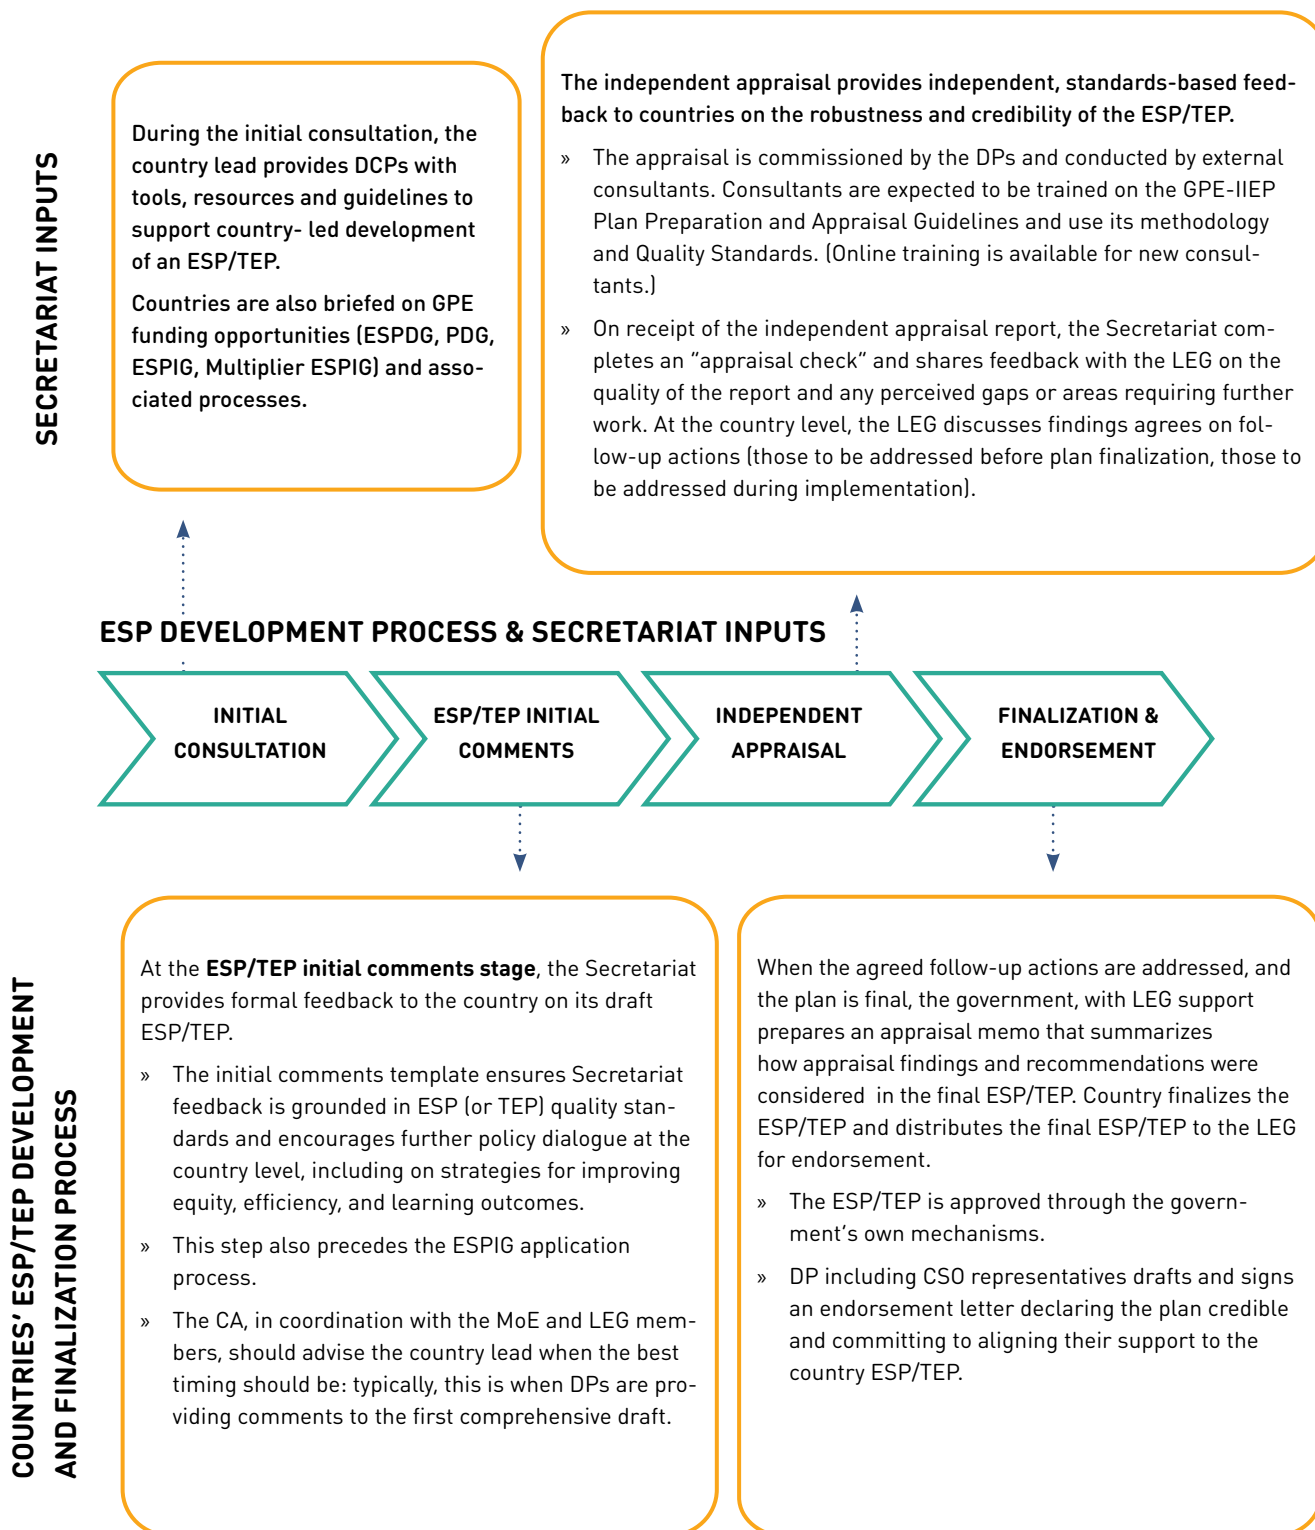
SECRETARIAT INPUTS

During the initial consultation, the country lead provides DCPs with tools, resources and guidelines to support country- led development of an ESP/TEP.

Countries are also briefed on GPE funding opportunities (ESPDG, PDG, ESPIG, Multiplier ESPIG) and associated processes.

The independent appraisal provides independent, standards-based feedback to countries on the robustness and credibility of the ESP/TEP.

» The appraisal is commissioned by the DPs and conducted by external consultants. Consultants are expected to be trained on the GPE-IIEP Plan Preparation and Appraisal Guidelines and use its methodology and Quality Standards. (Online training is available for new consultants.)

» On receipt of the independent appraisal report, the Secretariat completes an "appraisal check" and shares feedback with the LEG on the quality of the report and any perceived gaps or areas requiring further work. At the country level, the LEG discusses findings agrees on follow-up actions (those to be addressed before plan finalization, those to be addressed during implementation).

ESP DEVELOPMENT PROCESS & SECRETARIAT INPUTS

INITIAL CONSULTATION

ESP/TEP INITIAL COMMENTS

INDEPENDENT APPRAISAL

FINALIZATION & ENDORSEMENT

COUNTRIES' ESP/TEP DEVELOPMENT AND FINALIZATION PROCESS

At the **ESP/TEP initial comments stage**, the Secretariat provides formal feedback to the country on its draft ESP/TEP.

» The initial comments template ensures Secretariat feedback is grounded in ESP (or TEP) quality standards and encourages further policy dialogue at the country level, including on strategies for improving equity, efficiency, and learning outcomes.

» This step also precedes the ESPIG application process.

» The CA, in coordination with the MoE and LEG members, should advise the country lead when the best timing should be: typically, this is when DPs are providing comments to the first comprehensive draft.

When the agreed follow-up actions are addressed, and the plan is final, the government, with LEG support prepares an appraisal memo that summarizes how appraisal findings and recommendations were considered in the final ESP/TEP. Country finalizes the ESP/TEP and distributes the final ESP/TEP to the LEG for endorsement.

» The ESP/TEP is approved through the government's own mechanisms.

» DP including CSO representatives drafts and signs an endorsement letter declaring the plan credible and committing to aligning their support to the country ESP/TEP.